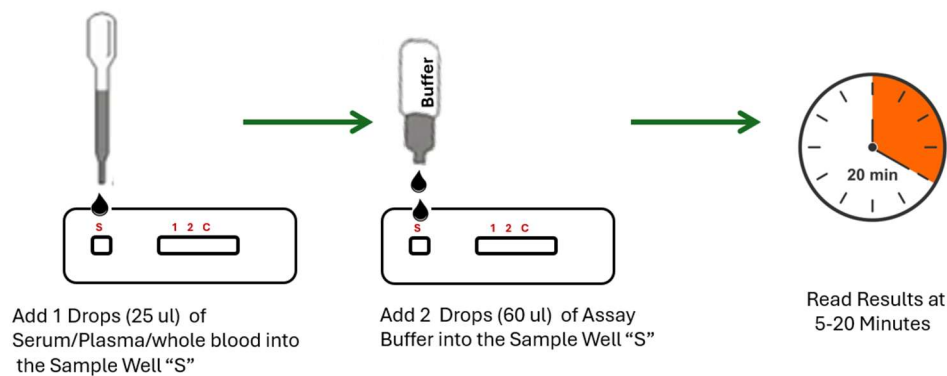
S

1 2 C

Add 1 Drops (25 ul) of Serum/Plasma/whole blood into the Sample Well "S"

Buffer

S

1 2 C

Add 2 Drops (60 ul) of Assay Buffer into the Sample Well "S"

20 min

Read Results at 5-20 Minutes